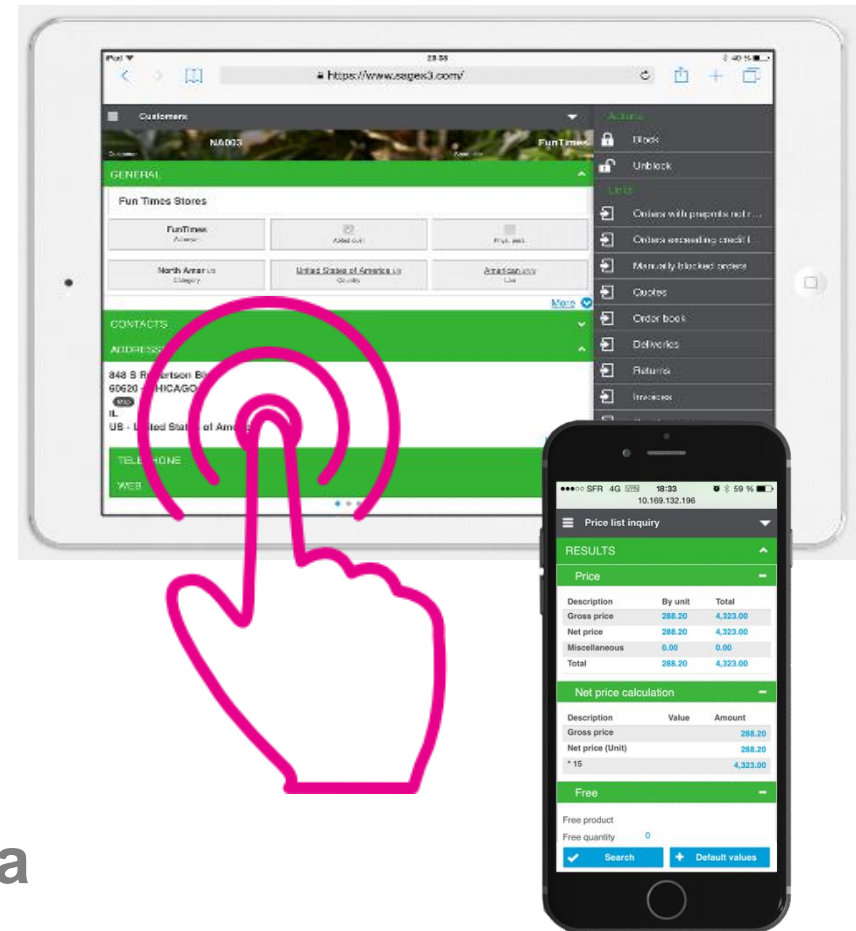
iPad
23:58
40 %
https://www.sagex3.com/
Customers
NA003
FunTimes
GENERAL
Fun Times Stores
FunTimes
Added
Physical
North America
Category
United States of America
Country
American
More
CONTACTS
ADDRESS
848 S R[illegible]ertson Bl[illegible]
60620 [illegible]HICAGO
IL
US - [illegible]ted States of Ame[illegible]
TELE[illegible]HONE
WEB
Actions
Block
Unblock
Links
Orders with prepmts not r...
Orders exceeding credit l
Manually blocked orders
Quotes
Order book
Deliveries
Returns
Invoices

●●●○○ SFR 4G VPN 18:33 59 %
10.169.132.196
Price list inquiry
RESULTS
Price

| Description | By unit | Total |
|---|---|---|
| Gross price | 288.20 | 4,323.00 |
| Net price | 288.20 | 4,323.00 |
| Miscellaneous | 0.00 | 0.00 |
| Total | 288.20 | 4,323.00 |

Net price calculation

| Description | Value | Amount |
|---|---|---|
| Gross price | | 288.20 |
| Net price (Unit) | | 288.20 |
| * 15 | | 4,323.00 |

Free
Free product
Free quantity 0
Search
Default values

a